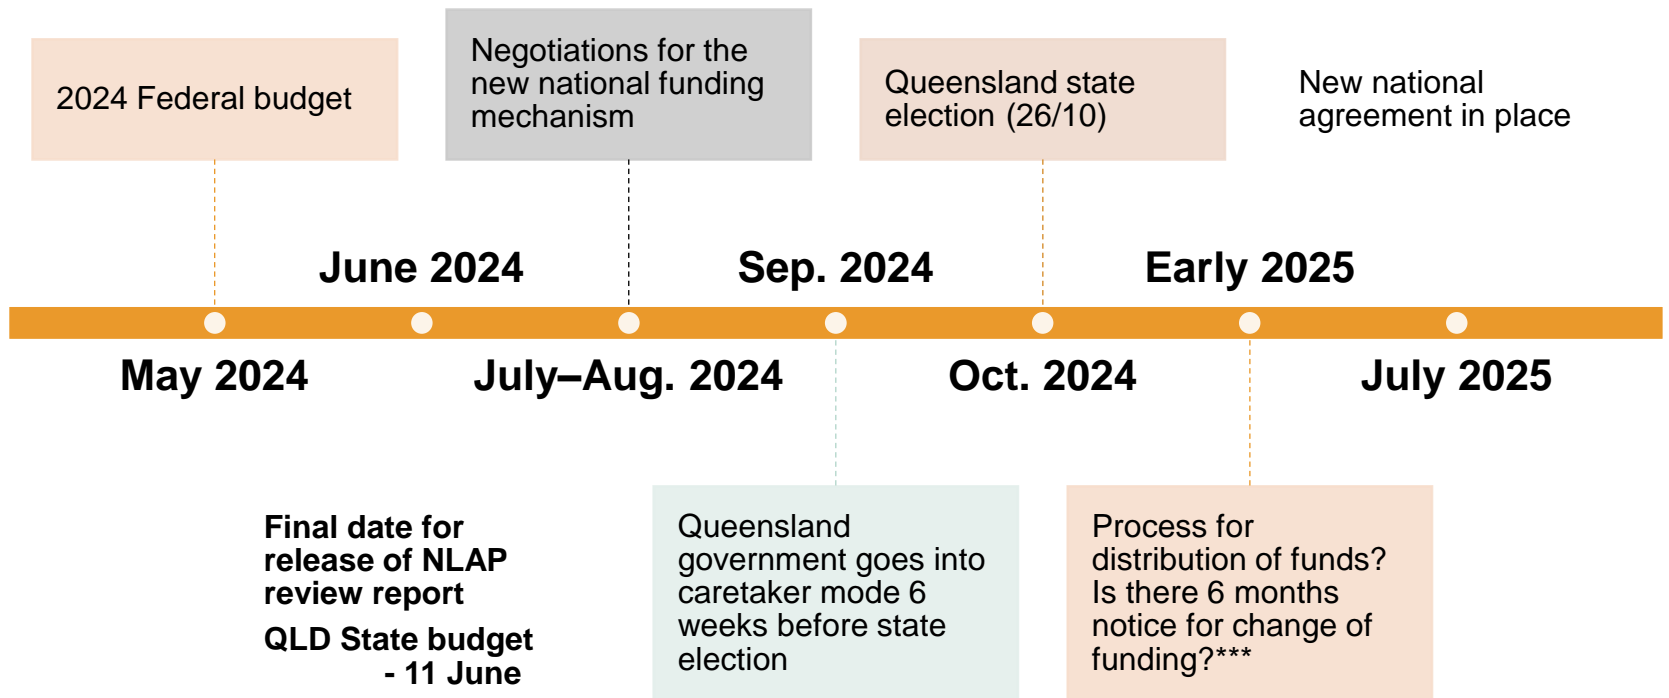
2024 Federal budget

Negotiations for the new national funding mechanism

Queensland state election (26/10)

New national agreement in place

June 2024

Sep. 2024

Early 2025

May 2024

July–Aug. 2024

Oct. 2024

July 2025

Final date for release of NLAP review report

QLD State budget - 11 June

Queensland government goes into caretaker mode 6 weeks before state election

Process for distribution of funds? Is there 6 months notice for change of funding?***